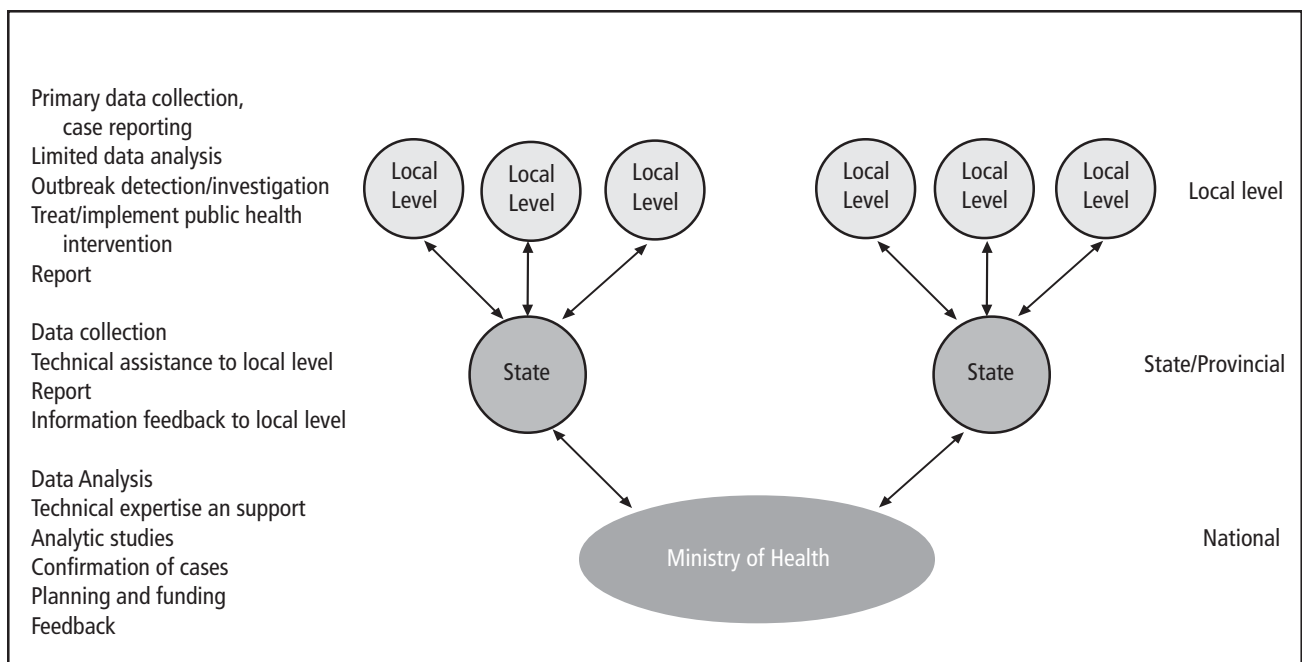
Primary data collection, case reporting
Limited data analysis
Outbreak detection/investigation
Treat/implement public health intervention
Report

Local Level
Local Level
Local Level
Local Level
Local Level
Local Level

Local level

Data collection
Technical assistance to local level
Report
Information feedback to local level

State
State

State/Provincial

Data Analysis
Technical expertise an support
Analytic studies
Confirmation of cases
Planning and funding
Feedback

Ministry of Health

National